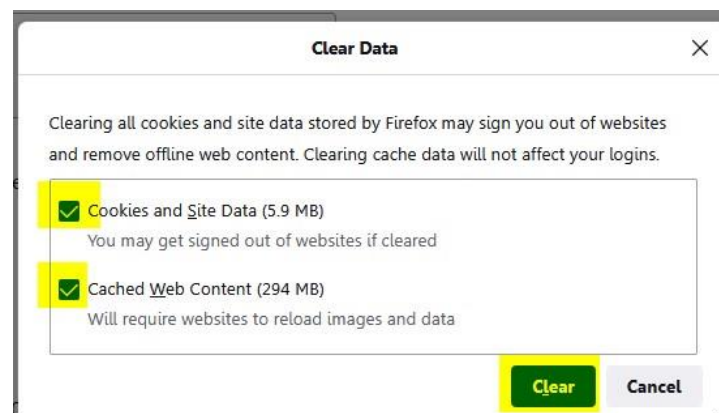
Clear Data

Clearing all cookies and site data stored by Firefox may sign you out of websites and remove offline web content. Clearing cache data will not affect your logins.

Cookies and Site Data (5.9 MB)
You may get signed out of websites if cleared

Cached Web Content (294 MB)
Will require websites to reload images and data

Clear
Cancel